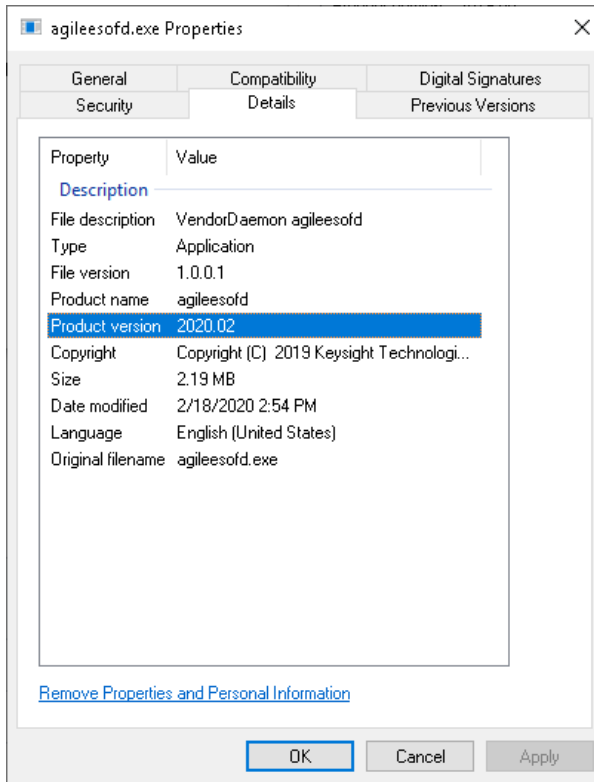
agileesofd.exe Properties

×

General
Compatibility
Digital Signatures
Security
Details
Previous Versions

| Property | Value |
|---|---|
| Description | |
| File description | VendorDaemon agileesofd |
| Type | Application |
| File version | 1.0.0.1 |
| Product name | agileesofd |
| Product version | 2020.02 |
| Copyright | Copyright (C) 2019 Keysight Technologi... |
| Size | 2.19 MB |
| Date modified | 2/18/2020 2:54 PM |
| Language | English (United States) |
| Original filename | agileesofd.exe |

Remove Properties and Personal Information

OK
Cancel
Apply